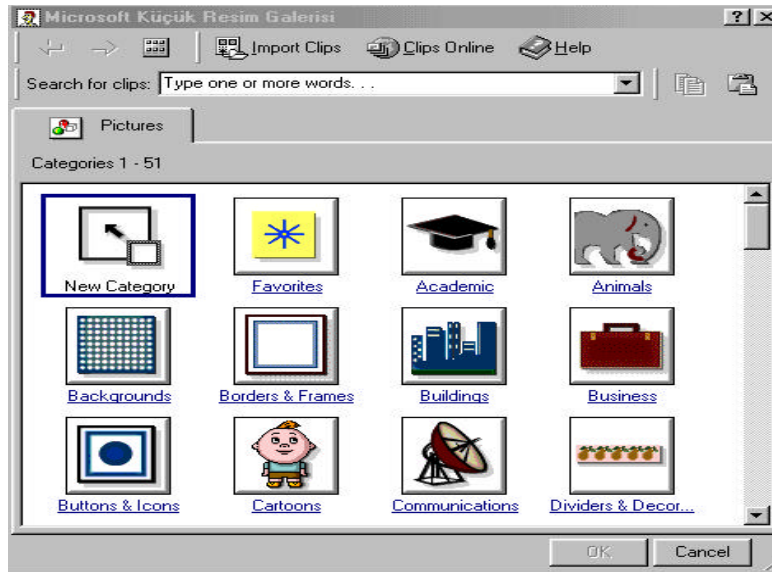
Microsoft Küçük Resim Galerisi

?

X

Import Clips

Clips Online

Help

Search for clips: Type one or more words. . .

Pictures

Categories 1 - 51

New Category

Favorites

Academic

Animals

Backgrounds

Borders & Frames

Buildings

Business

Buttons & Icons

Cartoons

Communications

Dividers & Decor...

OK

Cancel